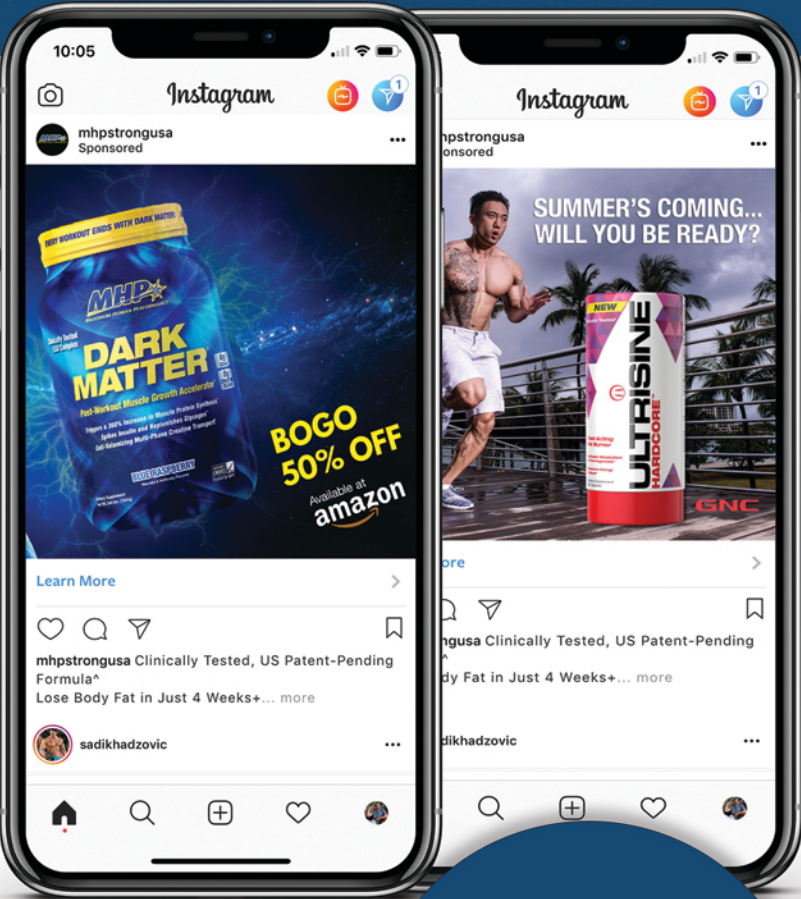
10:05

Instagram

1

mhpstrongusa
Sponsored

EVERY WORKOUT ENDS WITH DARK MATTER

MHP

DARK MATTER

Post-Workout Muscle Growth Accelerator

BLUE RASPBERRY

BOGO 50% OFF

Available at amazon

Learn More

mhpstrongusa Clinically Tested, US Patent-Pending Formula^
Lose Body Fat in Just 4 Weeks+... more

sadikhadzovic

Instagram

1

hpstrongusa
ponsored

SUMMER'S COMING... WILL YOU BE READY?

NEW

ULTRISINE HARDCORE

GNC

ore

ngusa Clinically Tested, US Patent-Pending
^
dy Fat in Just 4 Weeks+... more

dikhadzovic